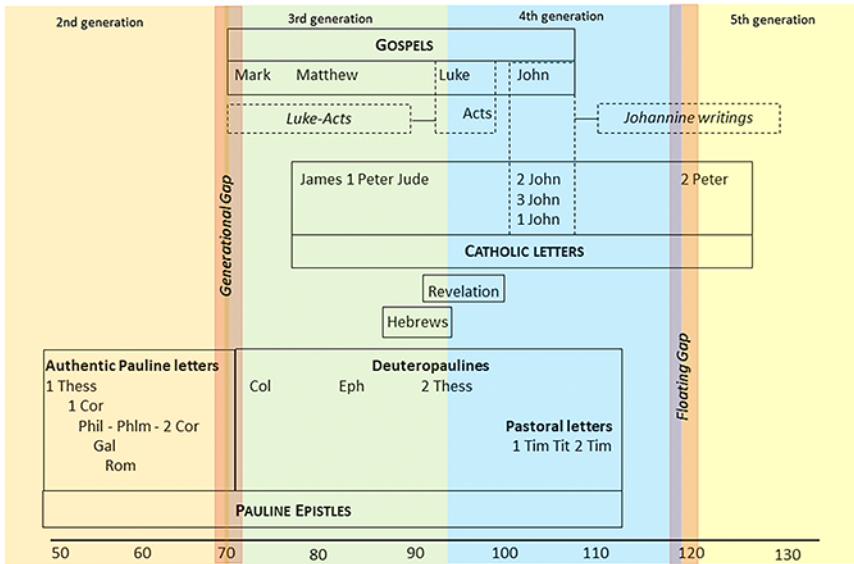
2nd generation

3rd generation

4th generation

5th generation

GOSPELS

Mark Matthew Luke John

Luke-Acts

Acts

Johannine writings

Generational Gap

James 1 Peter Jude

2 John
3 John
1 John

2 Peter

CATHOLIC LETTERS

Revelation

Hebrews

Floating Gap

Authentic Pauline letters
1 Thess
1 Cor
Phil - Phlm - 2 Cor
Gal
Rom

Deuteropaulines
Col Eph 2 Thess

Pastoral letters
1 Tim Tit 2 Tim

PAULINE EPISTLES

50 60 70 80 90 100 110 120 130